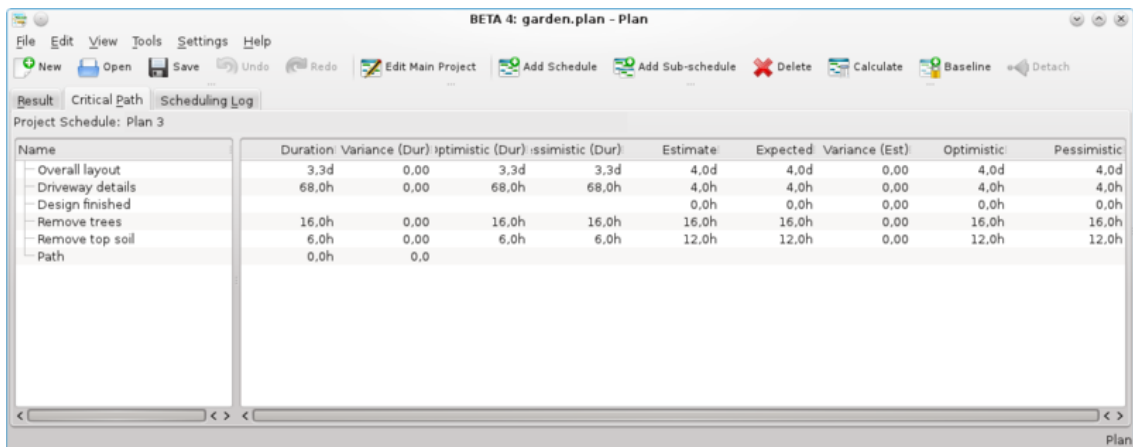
BETA 4: garden.plan - Plan

File Edit View Tools Settings Help

New Open Save Undo Redo Edit Main Project Add Schedule Add Sub-schedule Delete Calculate Baseline Detach

Result Critical Path Scheduling Log

Project Schedule: Plan 3

| Name | Duration | Variance (Dur) | ptimistic (Dur) | ssimistic (Dur) | Estimate | Expected | Variance (Est) | Optimistic | Pessimistic |
|---|---|---|---|---|---|---|---|---|---|
| Overall layout | 3,3d | 0,00 | 3,3d | 3,3d | 4,0d | 4,0d | 0,00 | 4,0d | 4,0d |
| Driveway details | 68,0h | 0,00 | 68,0h | 68,0h | 4,0h | 4,0h | 0,00 | 4,0h | 4,0h |
| Design finished | | | | | 0,0h | 0,0h | 0,00 | 0,0h | 0,0h |
| Remove trees | 16,0h | 0,00 | 16,0h | 16,0h | 16,0h | 16,0h | 0,00 | 16,0h | 16,0h |
| Remove top soil | 6,0h | 0,00 | 6,0h | 6,0h | 12,0h | 12,0h | 0,00 | 12,0h | 12,0h |
| Path | 0,0h | 0,0 | | | | | | | |

Plan